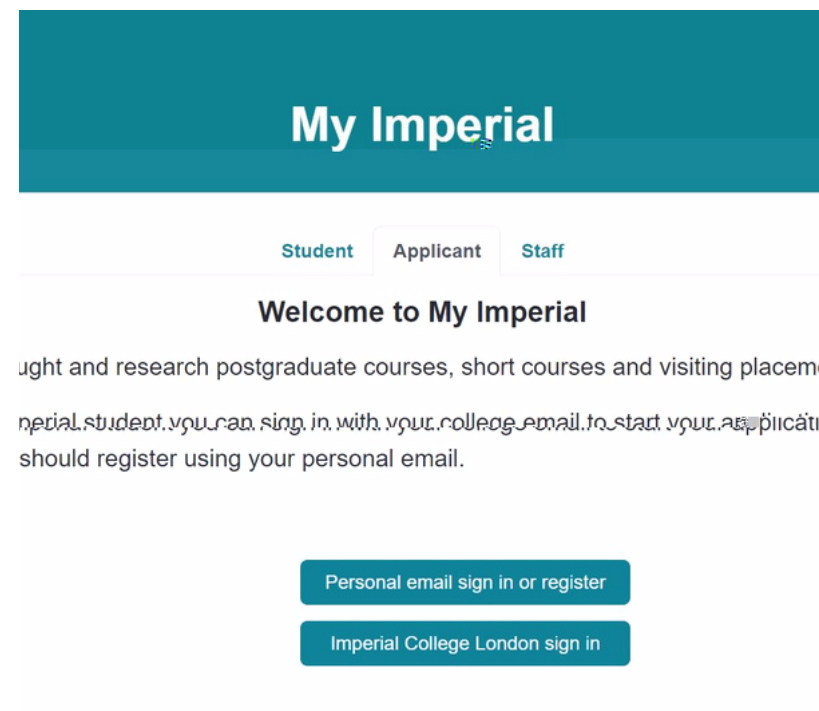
My Imperial

Student
Applicant
Staff

Welcome to My Imperial

ught and research postgraduate courses, short courses and visiting placem

nperial student you can sign in with your college email to start your applicati should register using your personal email.

Personal email sign in or register

Imperial College London sign in